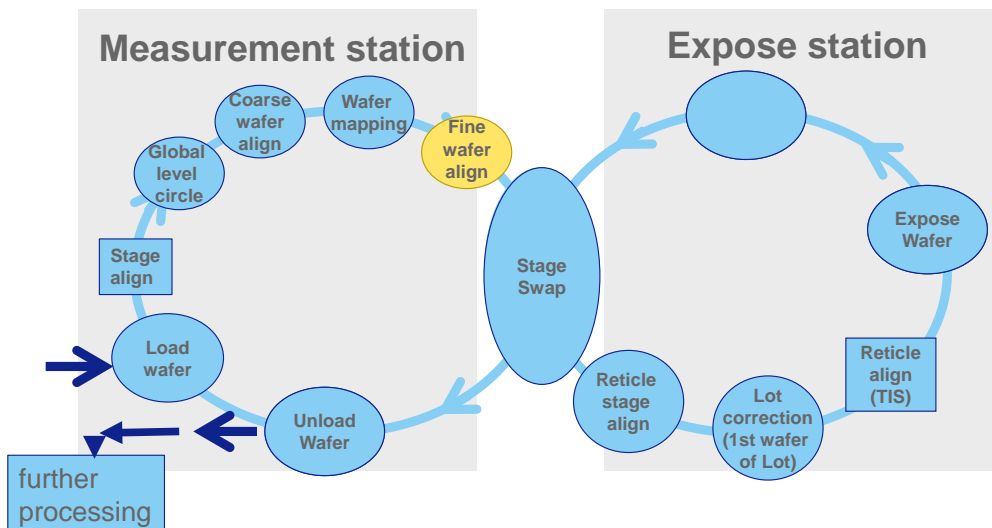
Measurement station

Expose station

Coarse wafer align

Wafer mapping

Fine wafer align

Global level circle

Stage align

Load wafer

Unload Wafer

further processing

Stage Swap

Expose Wafer

Reticle align (TIS)

Lot correction (1st wafer of Lot)

Reticle stage align